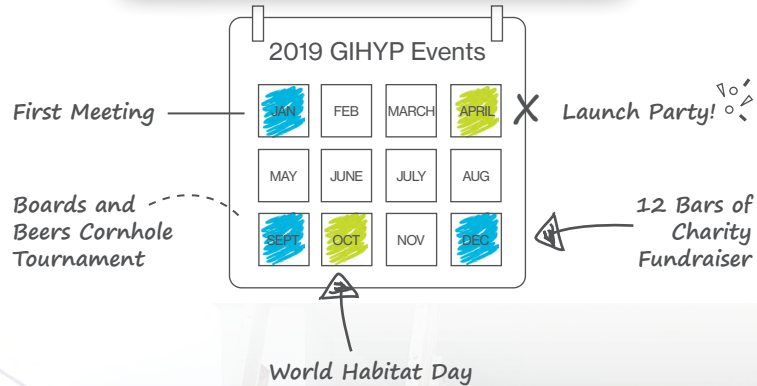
2019 GIHYP Events

| JAN | FEB | MARCH | APRIL |
|---|---|---|---|
| MAY | JUNE | JULY | AUG |
| SEPT | OCT | NOV | DEC |

First Meeting

Launch Party!

Boards and Beers Cornhole Tournament

12 Bars of Charity Fundraiser

World Habitat Day